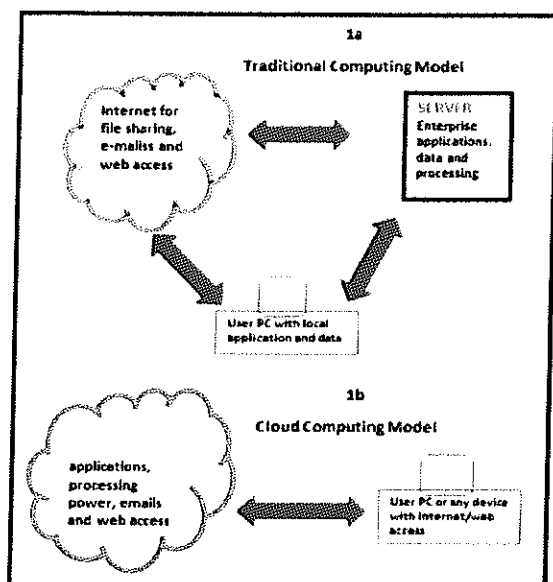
1a

Traditional Computing Model

Internet for file sharing, e-maliss and web access

SERVER
Enterprise applications, data and processing

User PC with local application and data

1b

Cloud Computing Model

applications, processing power, emails and web access

User PC or any device with internet/web access